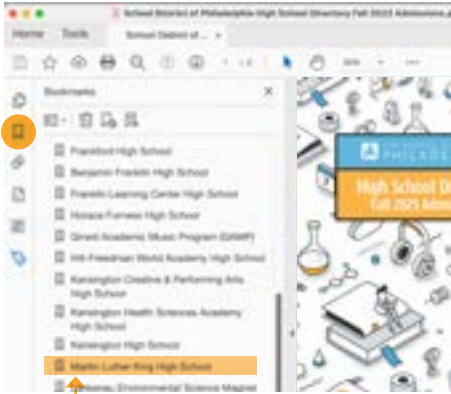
School District of Philadelphia High School Directory Fall 2023 Admissions.p

Home Tools School District of... ×

1 / 2

Bookmarks ×

Frankford High School
Benjamin Franklin High School
Franklin Learning Center High School
Horace Furness High School
Girard Academic Music Program (GAMP)
Hill-Freedman World Academy High School
Kensington Creative & Performing Arts High School
Kensington Health Sciences Academy High School
Kensington High School
Martin Luther King High School
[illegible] Environmental Science Magnet

PHILADE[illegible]

High School Di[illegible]
Fall 2023 Admi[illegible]